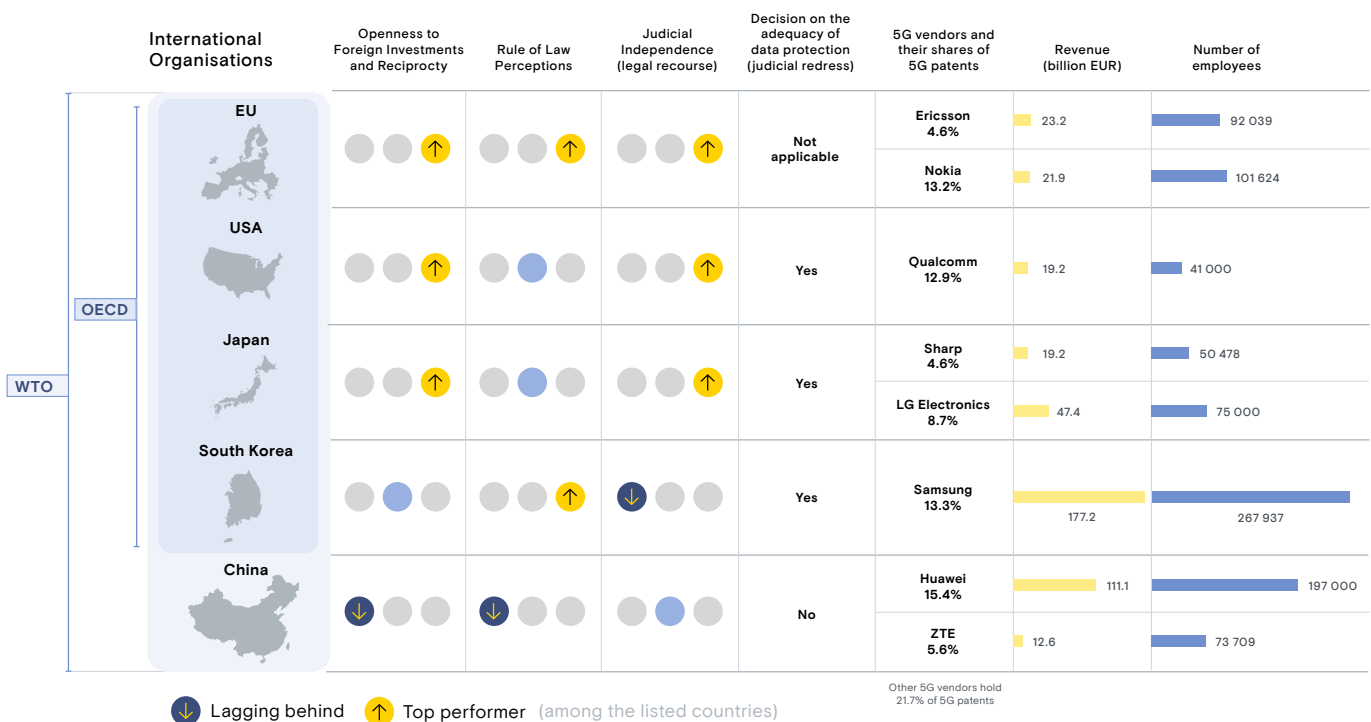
International Organisations

| | Openness to Foreign Investments and Reciprocty | Rule of Law Perceptions | Judicial Independence (legal recourse) | Decision on the adequacy of data protection (judicial redress) | 5G vendors and their shares of 5G patents | Revenue (billion EUR) | Number of employees |
|---|---|---|---|---|---|---|---|
| EU | | | | Not applicable | Ericsson 4.6% | 23.2 | 92 039 |
| | | | | | Nokia 13.2% | 21.9 | 101 624 |
| USA | | | | Yes | Qualcomm 12.9% | 19.2 | 41 000 |
| Japan | | | | Yes | Sharp 4.6% | 19.2 | 50 478 |
| | | | | | LG Electronics 8.7% | 47.4 | 75 000 |
| South Korea | | | | Yes | Samsung 13.3% | 177.2 | 267 937 |
| China | | | | No | Huawei 15.4% | 111.1 | 197 000 |
| | | | | | ZTE 5.6% | 12.6 | 73 709 |

OECD

WTO

Other 5G vendors hold 21.7% of 5G patents

Lagging behind Top performer (among the listed countries)